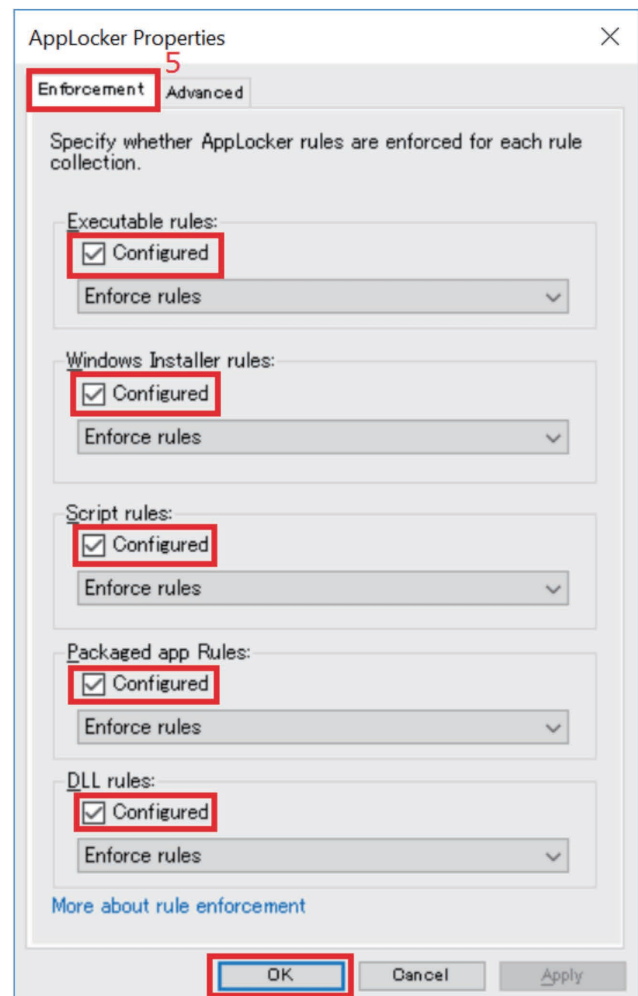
AppLocker Properties

5

Enforcement Advanced

Specify whether AppLocker rules are enforced for each rule collection.

Executable rules:

Configured

Enforce rules

Windows Installer rules:

Configured

Enforce rules

Script rules:

Configured

Enforce rules

Packaged app Rules:

Configured

Enforce rules

DLL rules:

Configured

Enforce rules

More about rule enforcement

OK Cancel Apply